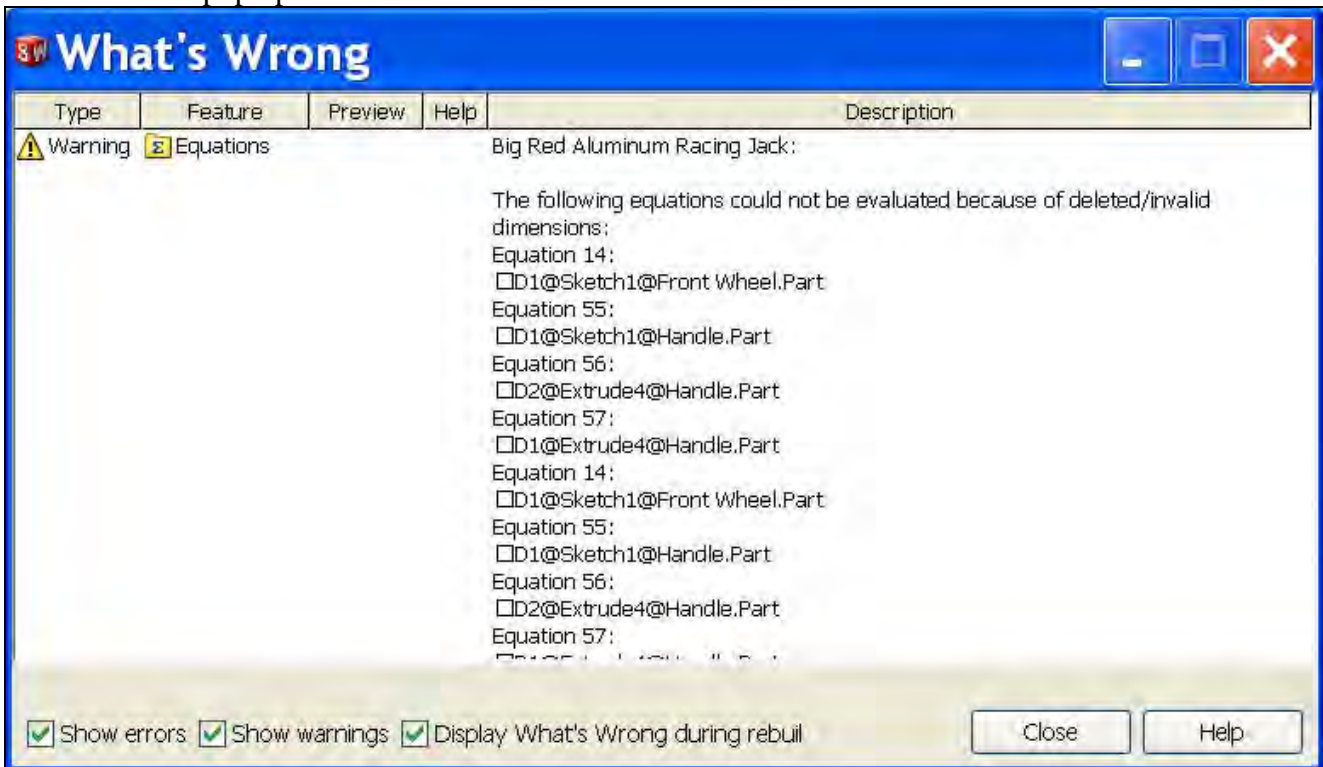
What's Wrong

| Type | Feature | Preview | Help | Description |
|---|---|---|---|---|
| Warning | Equations | | | Big Red Aluminum Racing Jack: |

The following equations could not be evaluated because of deleted/invalid dimensions:
Equation 14:
☐D1@Sketch1@Front Wheel.Part
Equation 55:
☐D1@Sketch1@Handle.Part
Equation 56:
☐D2@Extrude4@Handle.Part
Equation 57:
☐D1@Extrude4@Handle.Part
Equation 14:
☐D1@Sketch1@Front Wheel.Part
Equation 55:
☐D1@Sketch1@Handle.Part
Equation 56:
☐D2@Extrude4@Handle.Part
Equation 57:
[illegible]

Show errors
Show warnings
Display What's Wrong during rebuil
Close
Help